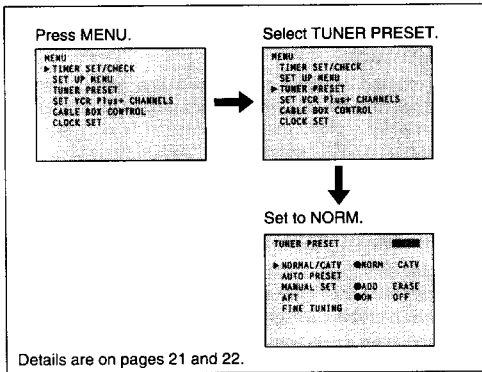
Press MENU.

MENU
▶ TIMER SET/CHECK
SET UP MENU
TUNER PRESET
SET VCR Plus+ CHANNELS
CABLE BOX CONTROL
CLOCK SET

Select TUNER PRESET.

MENU
TIMER SET/CHECK
SET UP MENU
▶ TUNER PRESET
SET VCR Plus+ CHANNELS
CABLE BOX CONTROL
CLOCK SET

Set to NORM.

TUNER PRESET

▶ NORMAL/CATV ●NORM CATV
AUTO PRESET
MANUAL SET ●ADD ERASE
AFT ●ON OFF
FINE TUNING

Details are on pages 21 and 22.